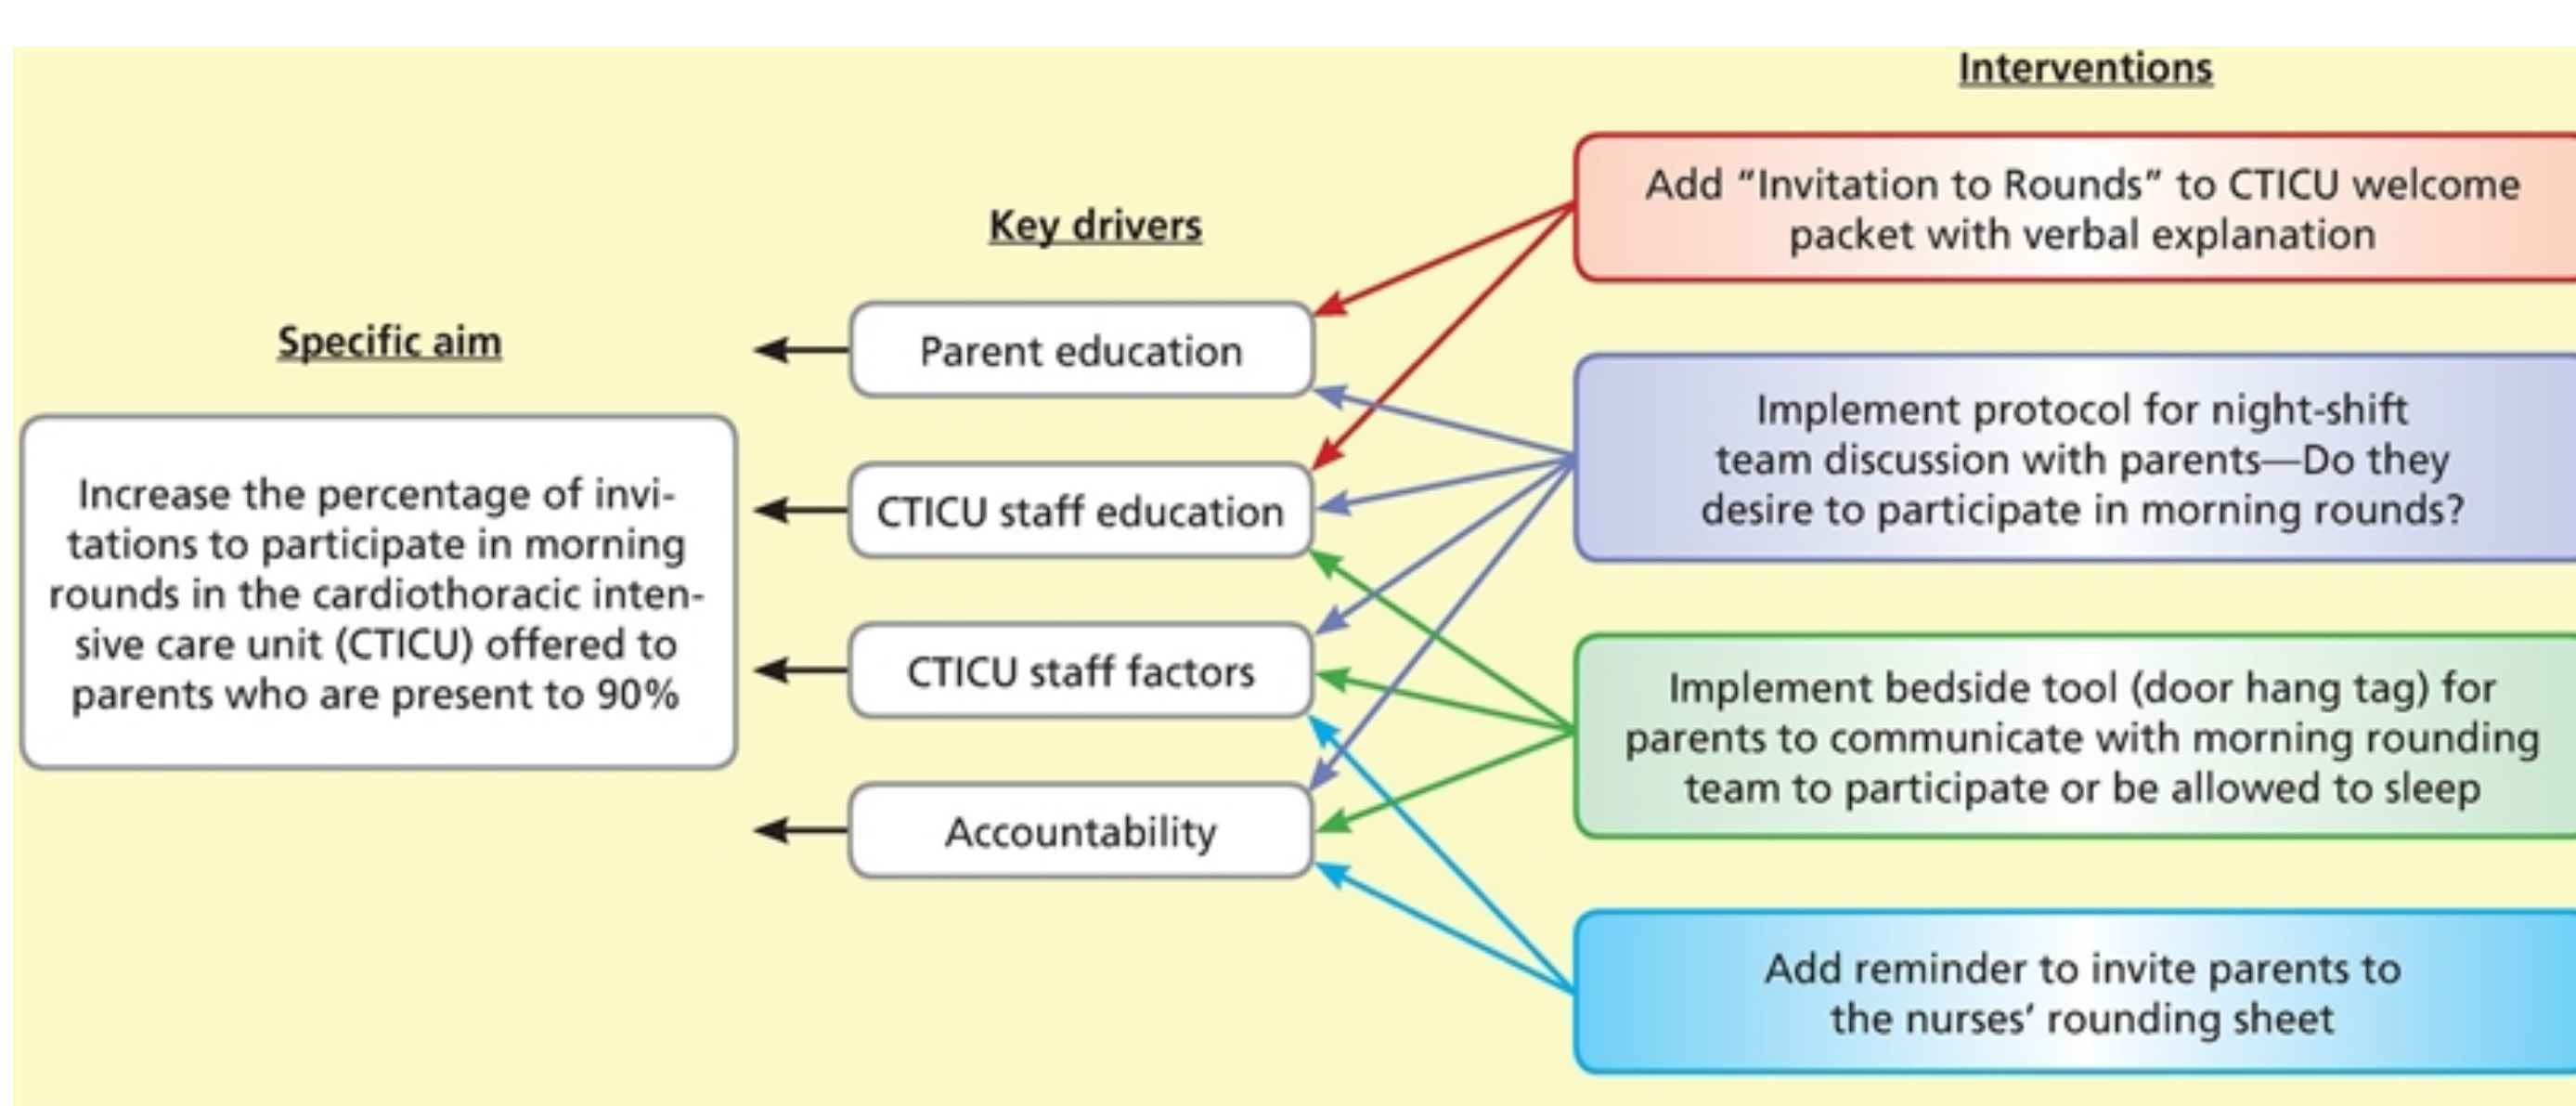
Specific aim

Increase the percentage of invitations to participate in morning rounds in the cardiothoracic intensive care unit (CTICU) offered to parents who are present to 90%

Key drivers

Parent education

CTICU staff education

CTICU staff factors

Accountability

Interventions

Add "Invitation to Rounds" to CTICU welcome packet with verbal explanation

Implement protocol for night-shift team discussion with parents—Do they desire to participate in morning rounds?

Implement bedside tool (door hang tag) for parents to communicate with morning rounding team to participate or be allowed to sleep

Add reminder to invite parents to the nurses' rounding sheet